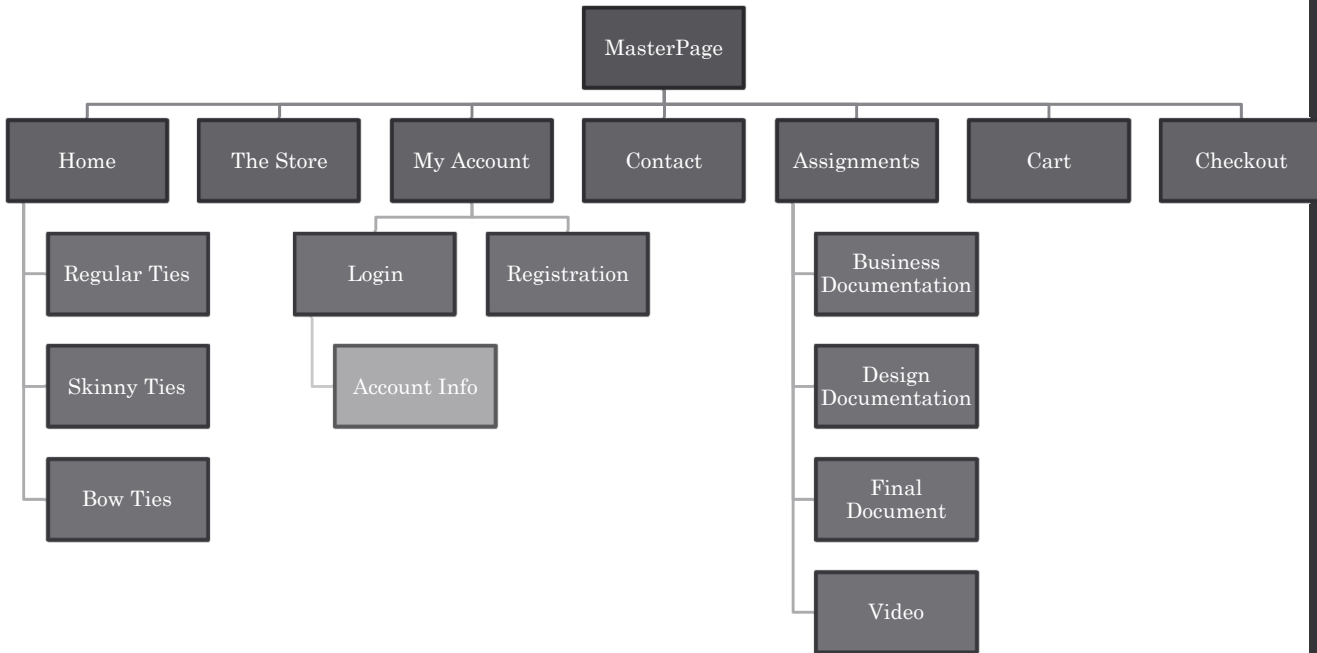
MasterPage

Home

The Store

My Account

Contact

Assignments

Cart

Checkout

Regular Ties

Skinny Ties

Bow Ties

Login

Registration

Account Info

Business Documentation

Design Documentation

Final Document

Video